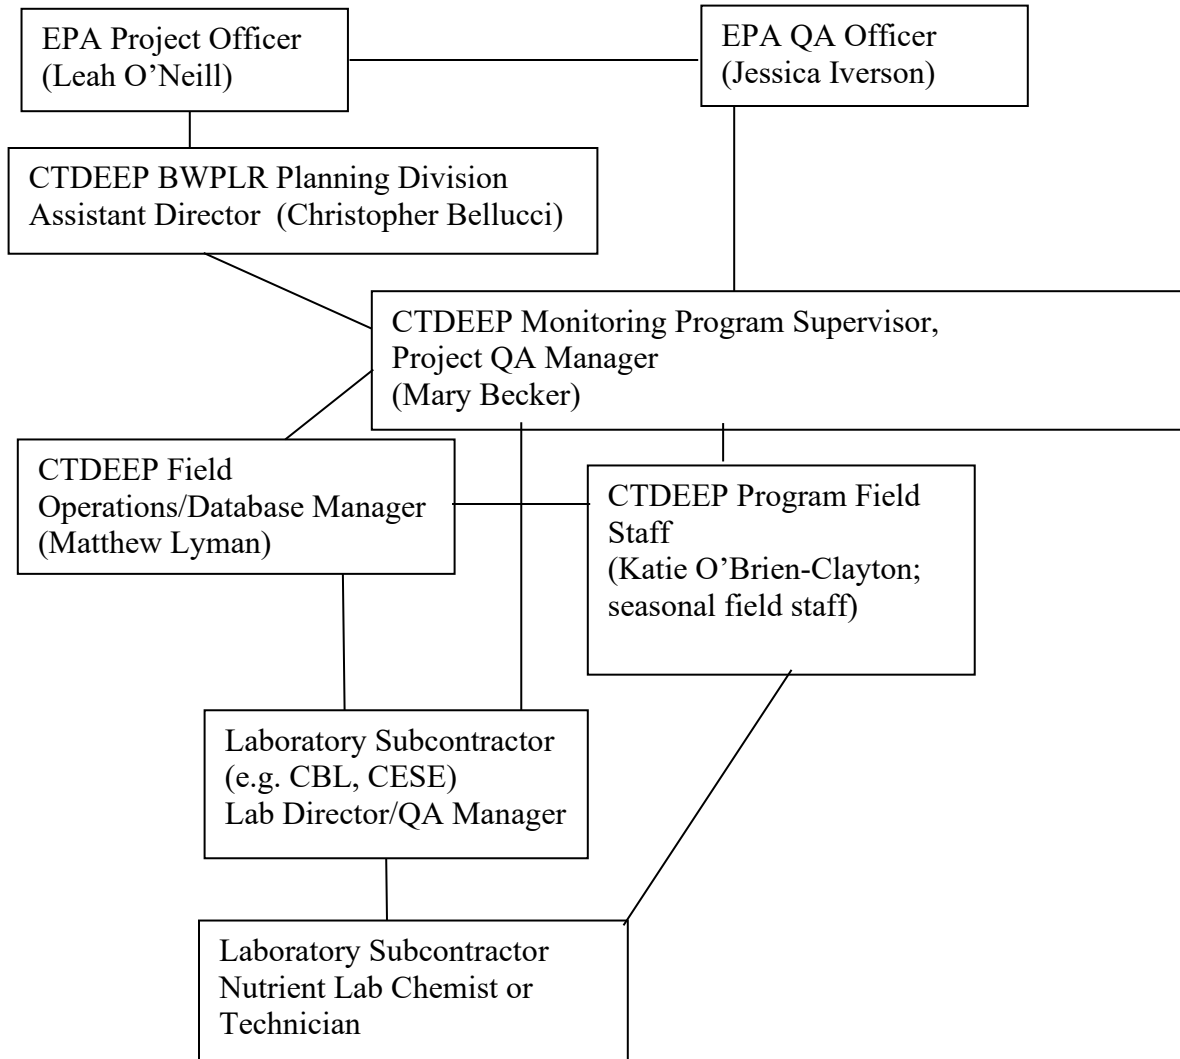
EPA Project Officer
(Leah O'Neill)

EPA QA Officer
(Jessica Iverson)

CTDEEP BWPLR Planning Division
Assistant Director (Christopher Bellucci)

CTDEEP Monitoring Program Supervisor,
Project QA Manager
(Mary Becker)

CTDEEP Field
Operations/Database Manager
(Matthew Lyman)

CTDEEP Program Field
Staff
(Katie O'Brien-Clayton;
seasonal field staff)

Laboratory Subcontractor
(e.g. CBL, CESE)
Lab Director/QA Manager

Laboratory Subcontractor
Nutrient Lab Chemist or
Technician